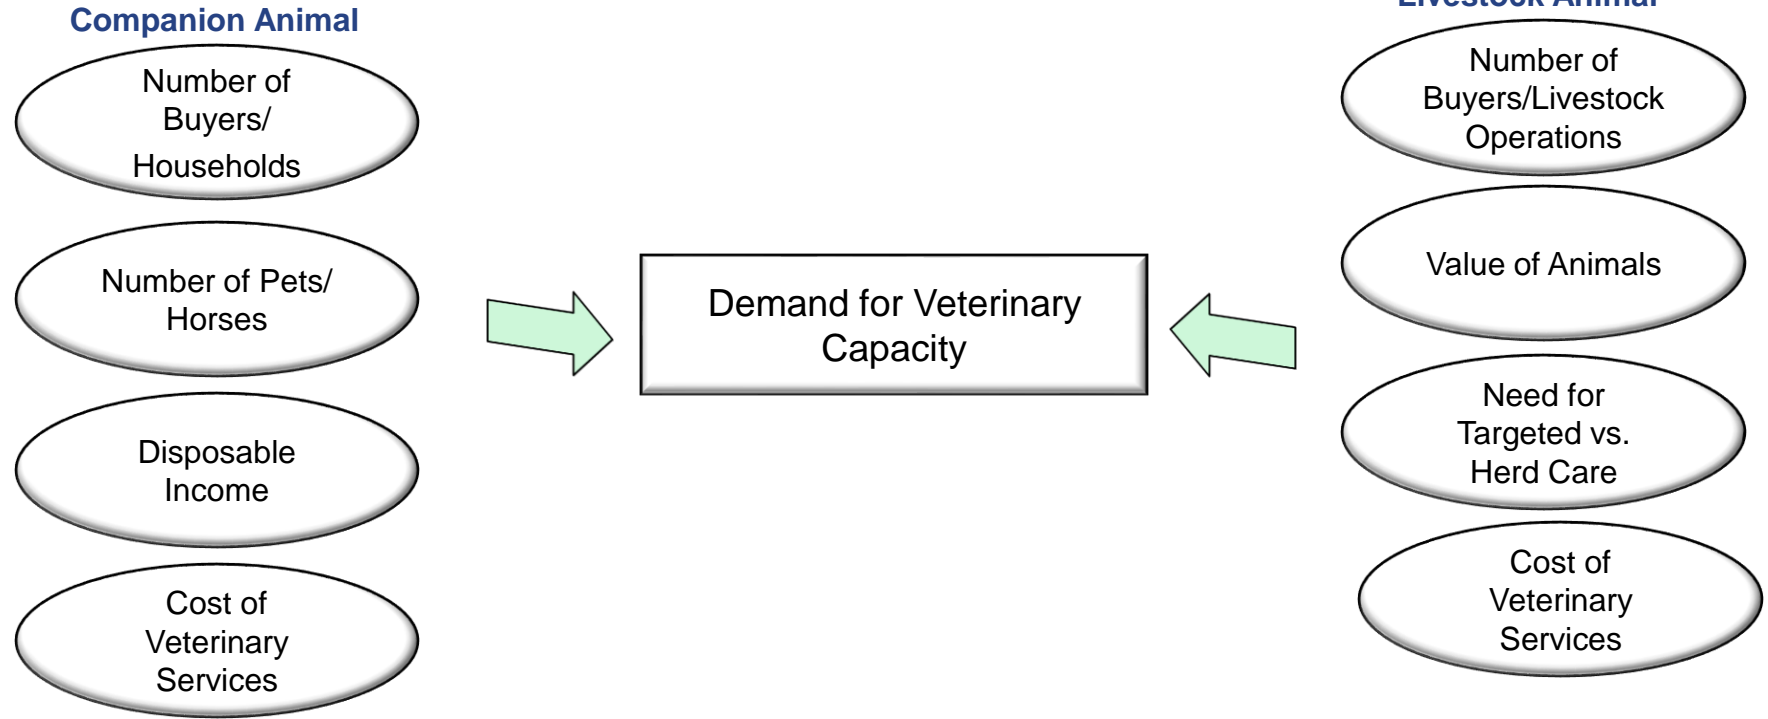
Companion Animal

Number of Buyers/ Households

Number of Pets/ Horses

Disposable Income

Cost of Veterinary Services

Demand for Veterinary Capacity

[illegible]

Number of Buyers/Livestock Operations

Value of Animals

Need for Targeted vs. Herd Care

Cost of Veterinary Services